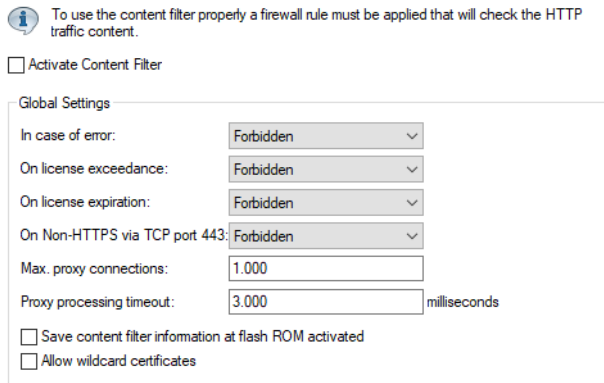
To use the content filter properly a firewall rule must be applied that will check the HTTP traffic content.

Activate Content Filter

Global Settings

In case of error: Forbidden

On license exceedance: Forbidden

On license expiration: Forbidden

On Non-HTTPS via TCP port 443: Forbidden

Max. proxy connections: 1.000

Proxy processing timeout: 3.000 milliseconds

Save content filter information at flash ROM activated

Allow wildcard certificates